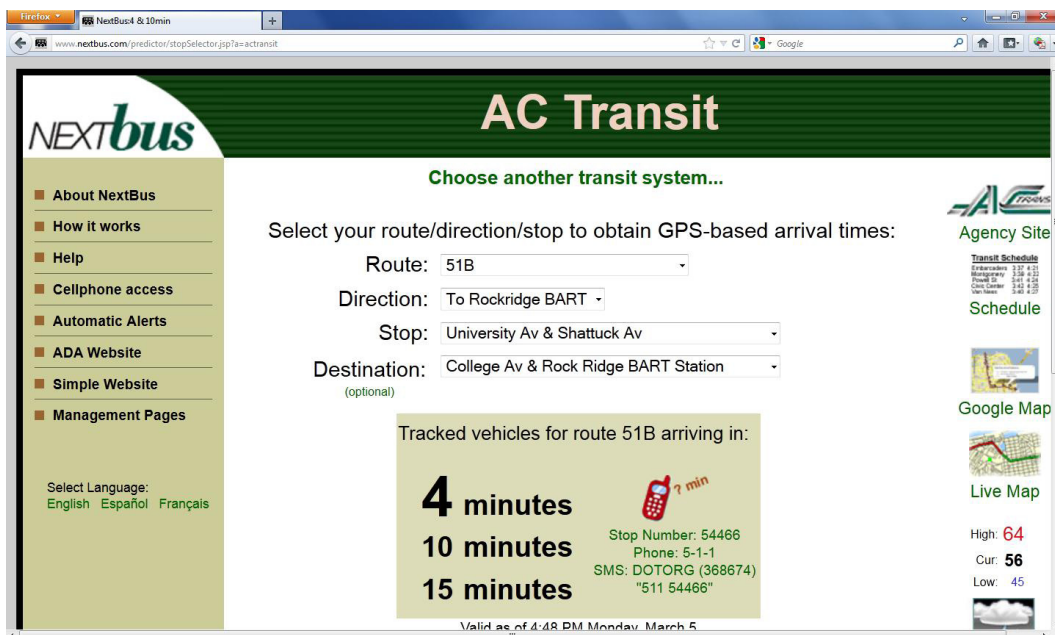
Firefox
NextBus:4 &10min
www.nextbus.com/predictor/stopSelector.jsp?a=actransit
Google

NEXTbus

AC Transit

About NextBus
How it works
Help
Cellphone access
Automatic Alerts
ADA Website
Simple Website
Management Pages

Select Language:
English Español Français

Choose another transit system...

Select your route/direction/stop to obtain GPS-based arrival times:

Route: 51B
Direction: To Rockridge BART
Stop: University Av & Shattuck Av
Destination: College Av & Rock Ridge BART Station
(optional)

Tracked vehicles for route 51B arriving in:

4 minutes
10 minutes
15 minutes

? min

Stop Number: 54466
Phone: 5-1-1
SMS: DOTORG (368674)
"511 54466"

Valid as of 4:48 PM Monday, March 5

Agency Site
Transit Schedule
Schedule
Google Map
Live Map
High: 64
Cur: 56
Low: 45